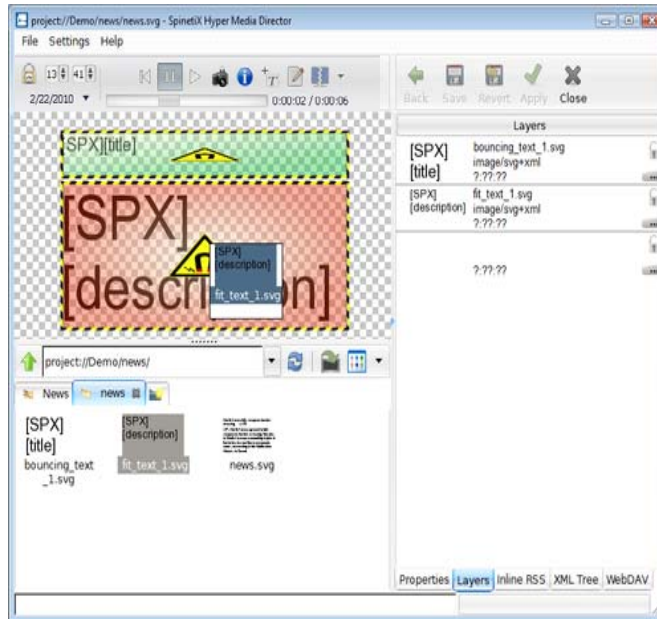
project://Demo/news/news.svg - SpinetiX Hyper Media Director

File Settings Help

13 41

2/22/2010

0:00:02 / 0:00:06

Back Save Revert Apply Close

Layers

SPX][title]

[SPX] [description]

[SPX] [description]

fit_text_1.svg

[SPX] [title]

bouncing_text_1.svg
image/svg+xml
?:??:??

[SPX] [description]

fit_text_1.svg
image/svg+xml
?:??:??

?:??:??

project://Demo/news/

News news

[SPX] [title]

bouncing_text_1.svg

[SPX] [description]

fit_text_1.svg

news.svg

Properties Layers Inline RSS XML Tree WebDAV